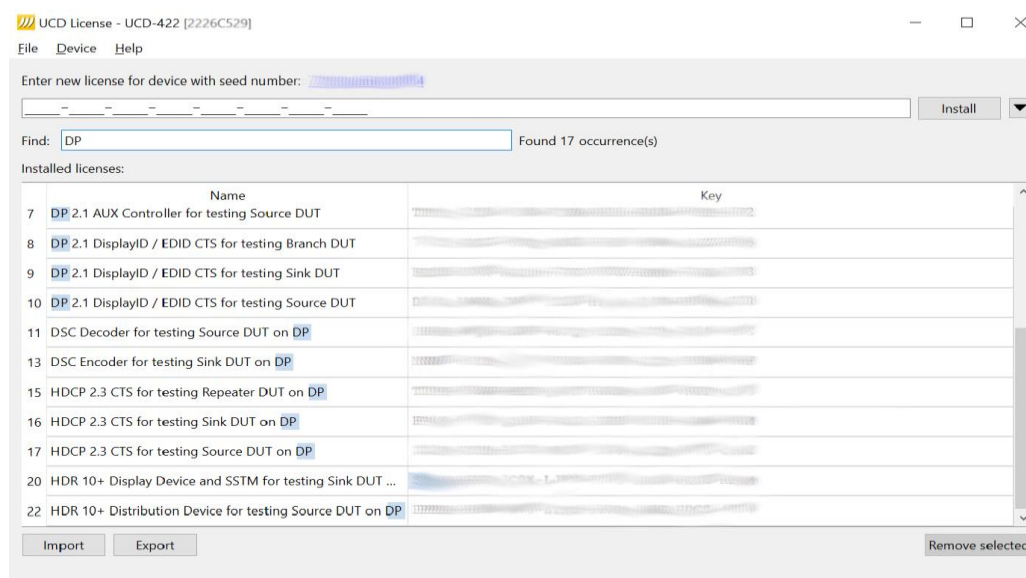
UCD License - UCD-422 [2226C529]

File Device Help

Enter new license for device with seed number: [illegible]

_____-_____-_____-_____-_____-_____-_____-_____ Install

Find: DP Found 17 occurrence(s)

Installed licenses:

| | Name | Key |
|---|---|---|
| 7 | DP 2.1 AUX Controller for testing Source DUT | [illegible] |
| 8 | DP 2.1 DisplayID / EDID CTS for testing Branch DUT | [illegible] |
| 9 | DP 2.1 DisplayID / EDID CTS for testing Sink DUT | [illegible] |
| 10 | DP 2.1 DisplayID / EDID CTS for testing Source DUT | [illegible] |
| 11 | DSC Decoder for testing Source DUT on DP | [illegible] |
| 13 | DSC Encoder for testing Sink DUT on DP | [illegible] |
| 15 | HDCP 2.3 CTS for testing Repeater DUT on DP | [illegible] |
| 16 | HDCP 2.3 CTS for testing Sink DUT on DP | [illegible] |
| 17 | HDCP 2.3 CTS for testing Source DUT on DP | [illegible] |
| 20 | HDR 10+ Display Device and SSTM for testing Sink DUT ... | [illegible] |
| 22 | HDR 10+ Distribution Device for testing Source DUT on DP | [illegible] |

Import Export Remove selected